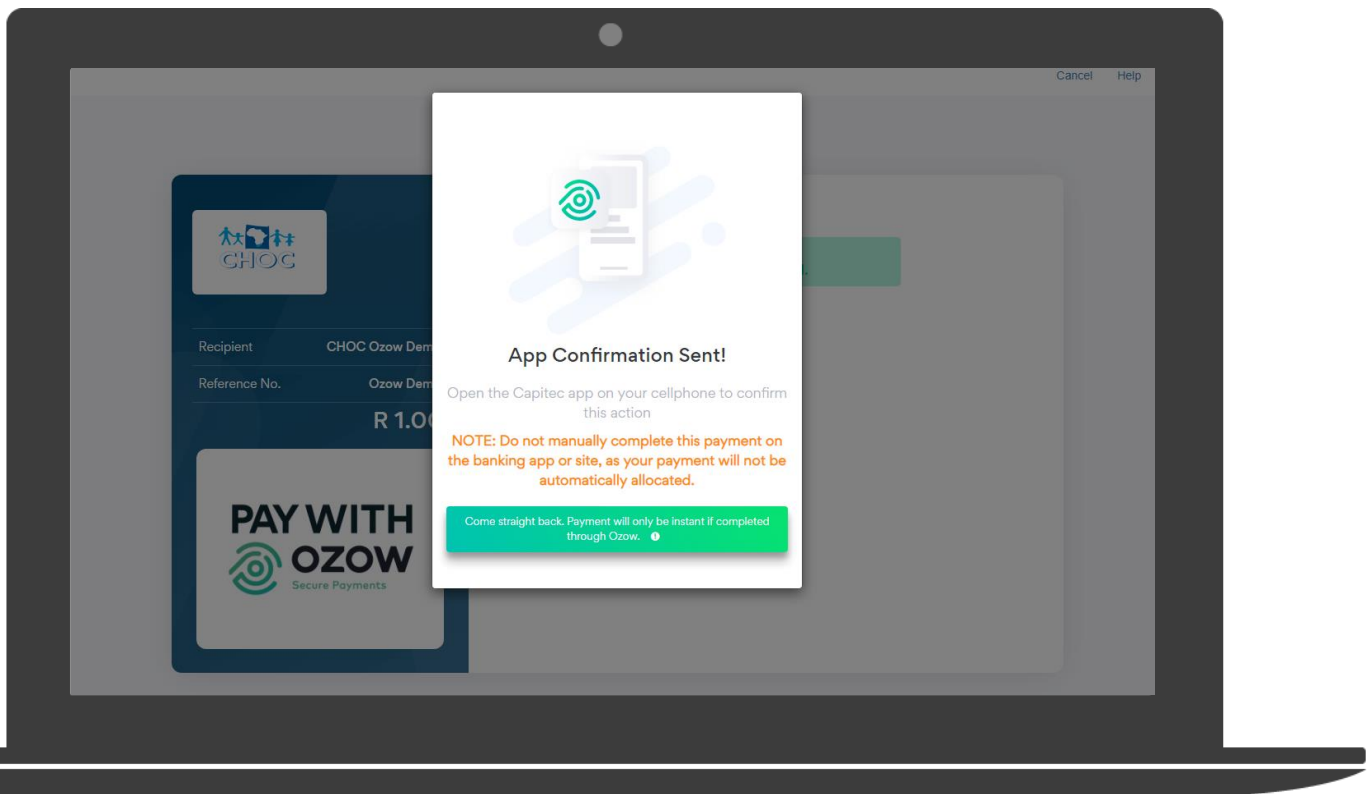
Cancel Help

CHOC

Recipient CHOC Ozow Dem

Reference No. Ozow Dem

R 1.0

PAY WITH
OZOW
Secure Payments

App Confirmation Sent!

Open the Capitec app on your cellphone to confirm this action

NOTE: Do not manually complete this payment on the banking app or site, as your payment will not be automatically allocated.

Come straight back. Payment will only be instant if completed through Ozow.